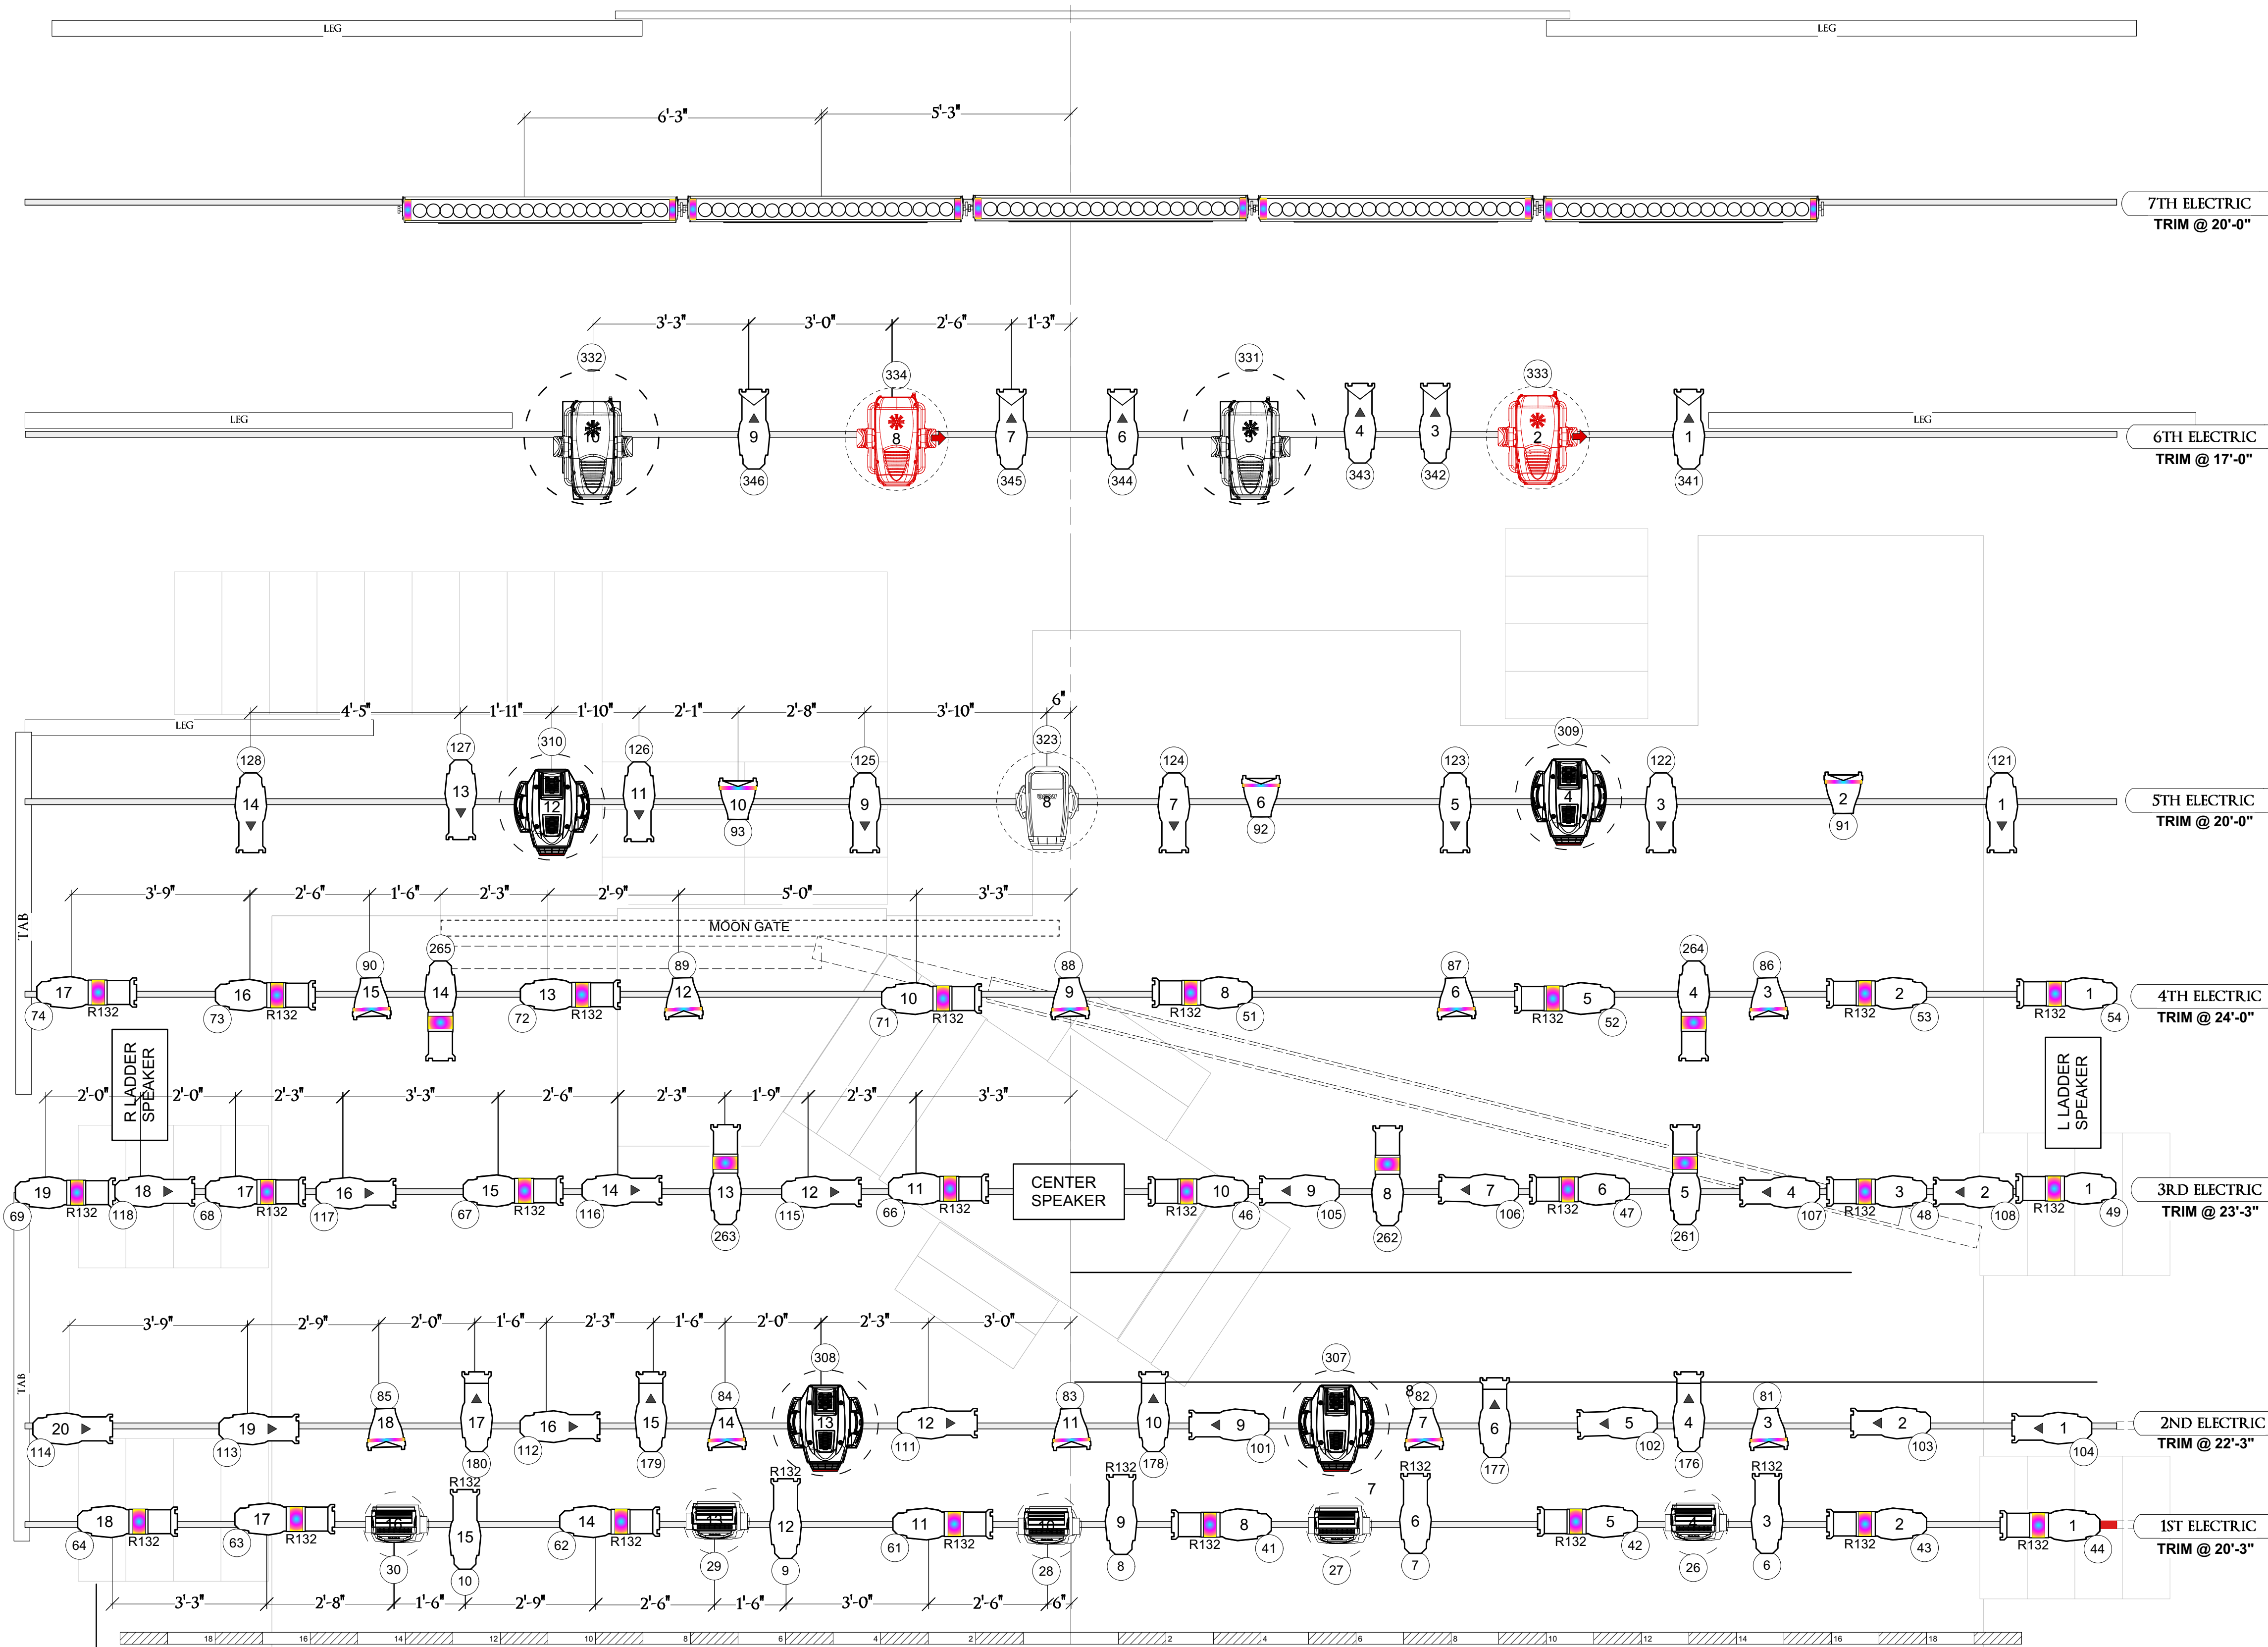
LEG
LEG

6'-3"
5'-3"

7TH ELECTRIC
TRIM @ 20'-0"

3'-3"
3'-0"
2'-6"
1'-3"

332
334
331
333
10 9 8 7 6 5 4 3 2 1
346 345 344 343 342 341
LEG
LEG
6TH ELECTRIC
TRIM @ 17'-0"

LEG
4'-5"
1'-11"
1'-10"
2'-1"
2'-8"
3'-10"
6"
128 127 310 126 125 323 124 123 309 122 121
14 13 12 11 10 9 8 7 6 5 4 3 2 1
93 92 91
5TH ELECTRIC
TRIM @ 20'-0"

TAB
3'-9"
2'-6"
1'-6"
2'-3"
2'-9"
5'-0"
3'-3"
MOON GATE
90 265 89 88 87 264 86
17 16 15 14 13 12 10 9 8 6 5 4 3 2 1
74 R132 73 R132 72 R132 71 R132 R132 51 R132 52 R132 53 R132 54
4TH ELECTRIC
TRIM @ 24'-0"

R LADDER SPEAKER
L LADDER SPEAKER
2'-0"
2'-0"
2'-3"
3'-3"
2'-6"
2'-3"
1'-9"
2'-3"
3'-3"
19 18 17 16 15 14 13 12 11 CENTER SPEAKER 10 9 8 7 6 5 4 3 2 1
69 R132 118 68 R132 117 67 R132 116 263 115 66 R132 R132 46 105 262 106 R132 47 261 107 R132 48 108 R132 49
3RD ELECTRIC
TRIM @ 23'-3"

TAB
3'-9"
2'-9"
2'-0"
1'-6"
2'-3"
1'-6"
2'-0"
2'-3"
3'-0"
85 308 83 307 82 81
20 19 18 17 16 15 14 13 12 11 10 9 8 7 6 5 4 3 2 1
114 113 180 112 179 111 178 101 177 102 176 103 104
2ND ELECTRIC
TRIM @ 22'-3"

R132 R132 R132 R132 R132
18 17 16 15 14 13 12 11 10 9 8 7 6 5 4 3 2 1
64 R132 63 R132 30 10 62 R132 29 9 61 R132 28 8 R132 41 27 7 R132 42 26 6 R132 43 R132 44
1ST ELECTRIC
TRIM @ 20'-3"

3'-3"
2'-8"
1'-6"
2'-9"
2'-6"
1'-6"
3'-0"
2'-6"
6"

18 16 14 12 10 8 6 4 2 2 4 6 8 10 12 14 16 18